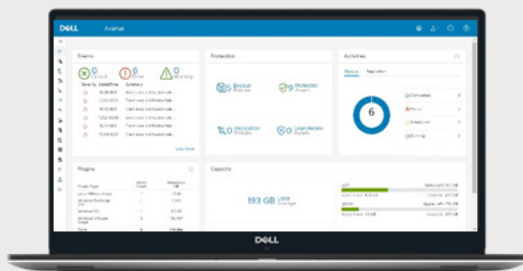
DELL Avamar

Events

0 Critical

0 Error

0 Warning

Protection

0 Backup Policies

9 Protection Assets

0 Replication Policies

0 Unprotected Assets

Activities

6

Completed

Failed

Plugins

Capacity

193 GB Used Storage

DELL